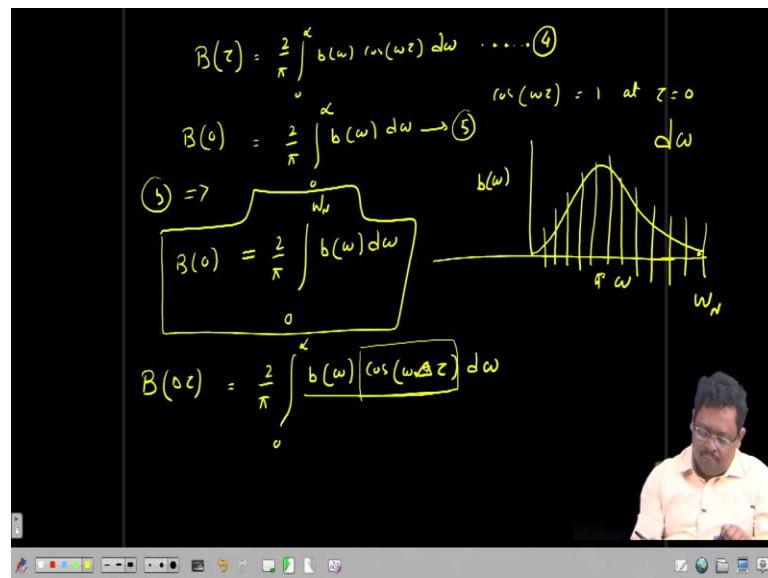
$B(\tau) = \frac{2}{\pi}\int_0^{\infty} b(\omega)\cos(\omega\tau)\,d\omega$ ...... ④

$\cos(\omega\tau) = 1$ at $\tau = 0$

$B(0) = \frac{2}{\pi}\int_0^{\infty} b(\omega)\,d\omega \rightarrow$ ⑤

$d\omega$

⑤ =>

$b(\omega)$

$B(0) = \frac{2}{\pi}\int_0^{\omega_N} b(\omega)\,d\omega$

$\omega$

$\omega_N$

$B(\Delta\tau) = \frac{2}{\pi}\int_0^{\infty} b(\omega)\cos(\omega\Delta\tau)\,d\omega$